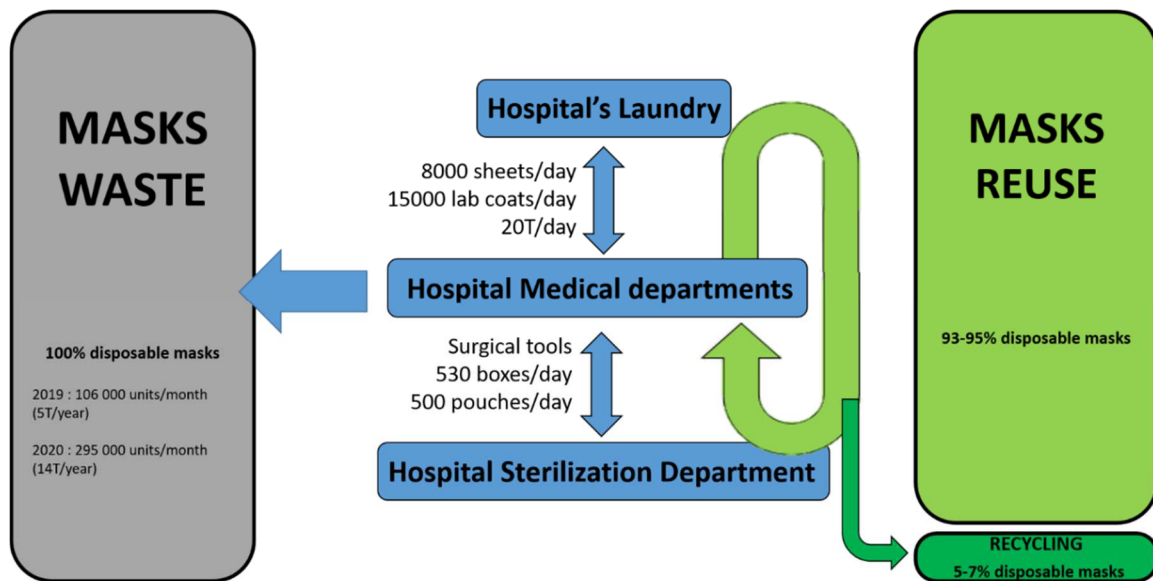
MASKS WASTE

100% disposable masks

2019 : 106 000 units/month (5T/year)

2020 : 295 000 units/month (14T/year)

Hospital's Laundry

8000 sheets/day
15000 lab coats/day
20T/day

Hospital Medical departments

Surgical tools
530 boxes/day
500 pouches/day

Hospital Sterilization Department

MASKS REUSE

93-95% disposable masks

RECYCLING
5-7% disposable masks